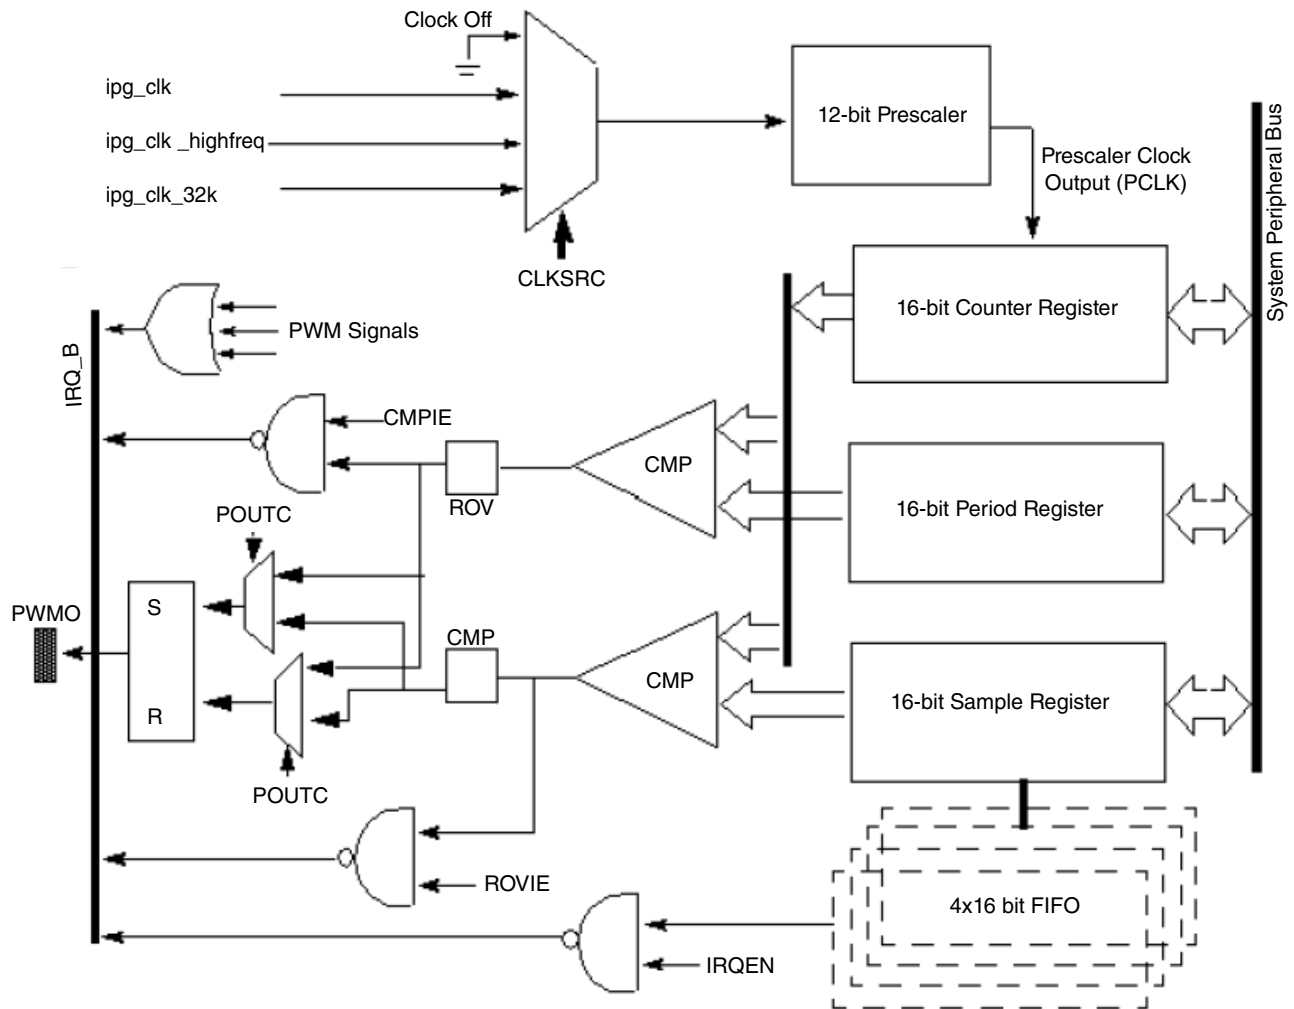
Clock Off

ipg_clk

ipg_clk _highfreq

ipg_clk_32k

CLKSRC

12-bit Prescaler

Prescaler Clock Output (PCLK)

System Peripheral Bus

16-bit Counter Register

IRQ_B

PWM Signals

CMPIE

CMP

ROV

16-bit Period Register

POUTC

S

PWMO

R

CMP

CMP

16-bit Sample Register

POUTC

ROVIE

4x16 bit FIFO

IRQEN